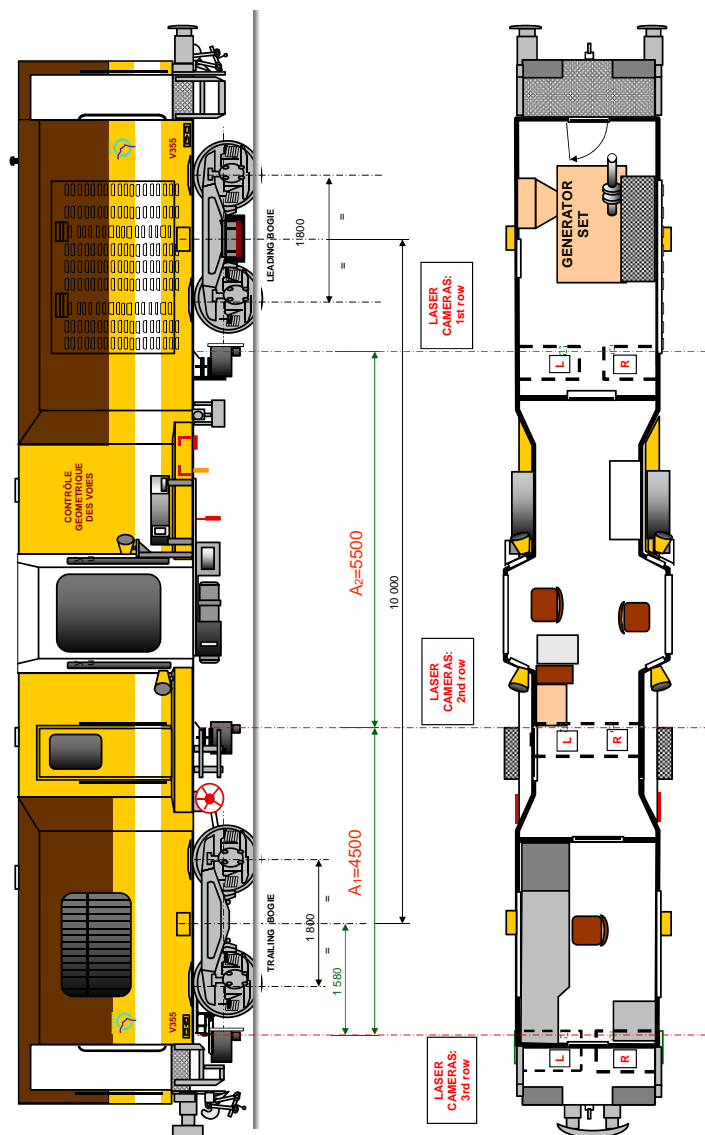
V355
LEADING BOGIE
1800
=
=
CONTRÔLE GEOMETRIQUE DES VOIES
$A_2$=5500
10 000
$A_1$=4500
TRAILING BOGIE
1 800
=
=
1 580
V355
LASER CAMERAS: 1st row
GENERATOR SET
L
R
LASER CAMERAS: 2nd row
L
R
LASER CAMERAS: 3rd row
L
R